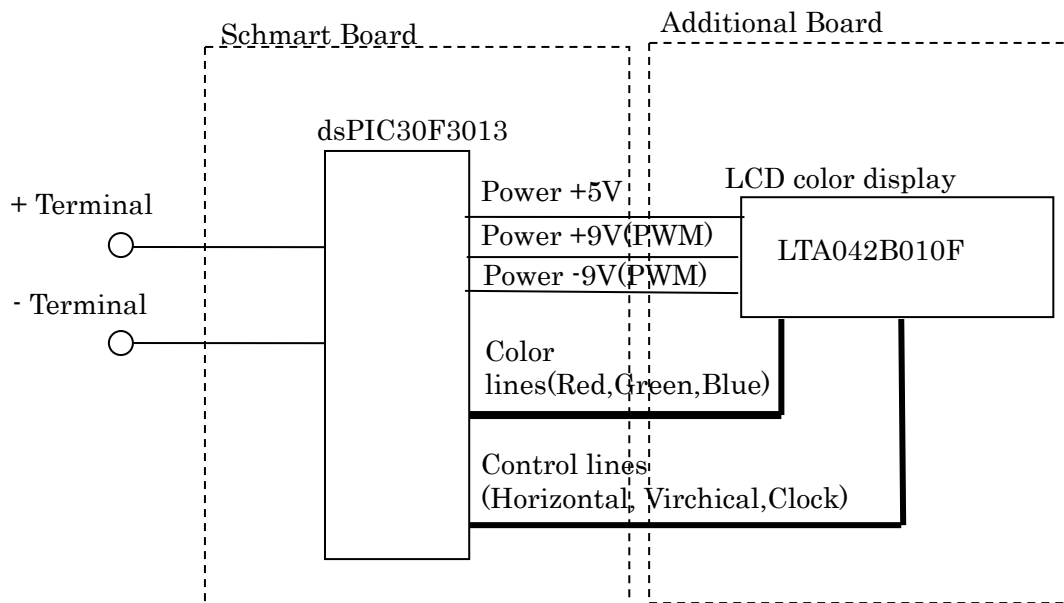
Schmart Board

Additional Board

dsPIC30F3013

LCD color display

+ Terminal

- Terminal

Power +5V

Power +9V(PWM)

Power -9V(PWM)

LTA042B010F

Color lines(Red,Green,Blue)

Control lines (Horizontal, Virchical,Clock)